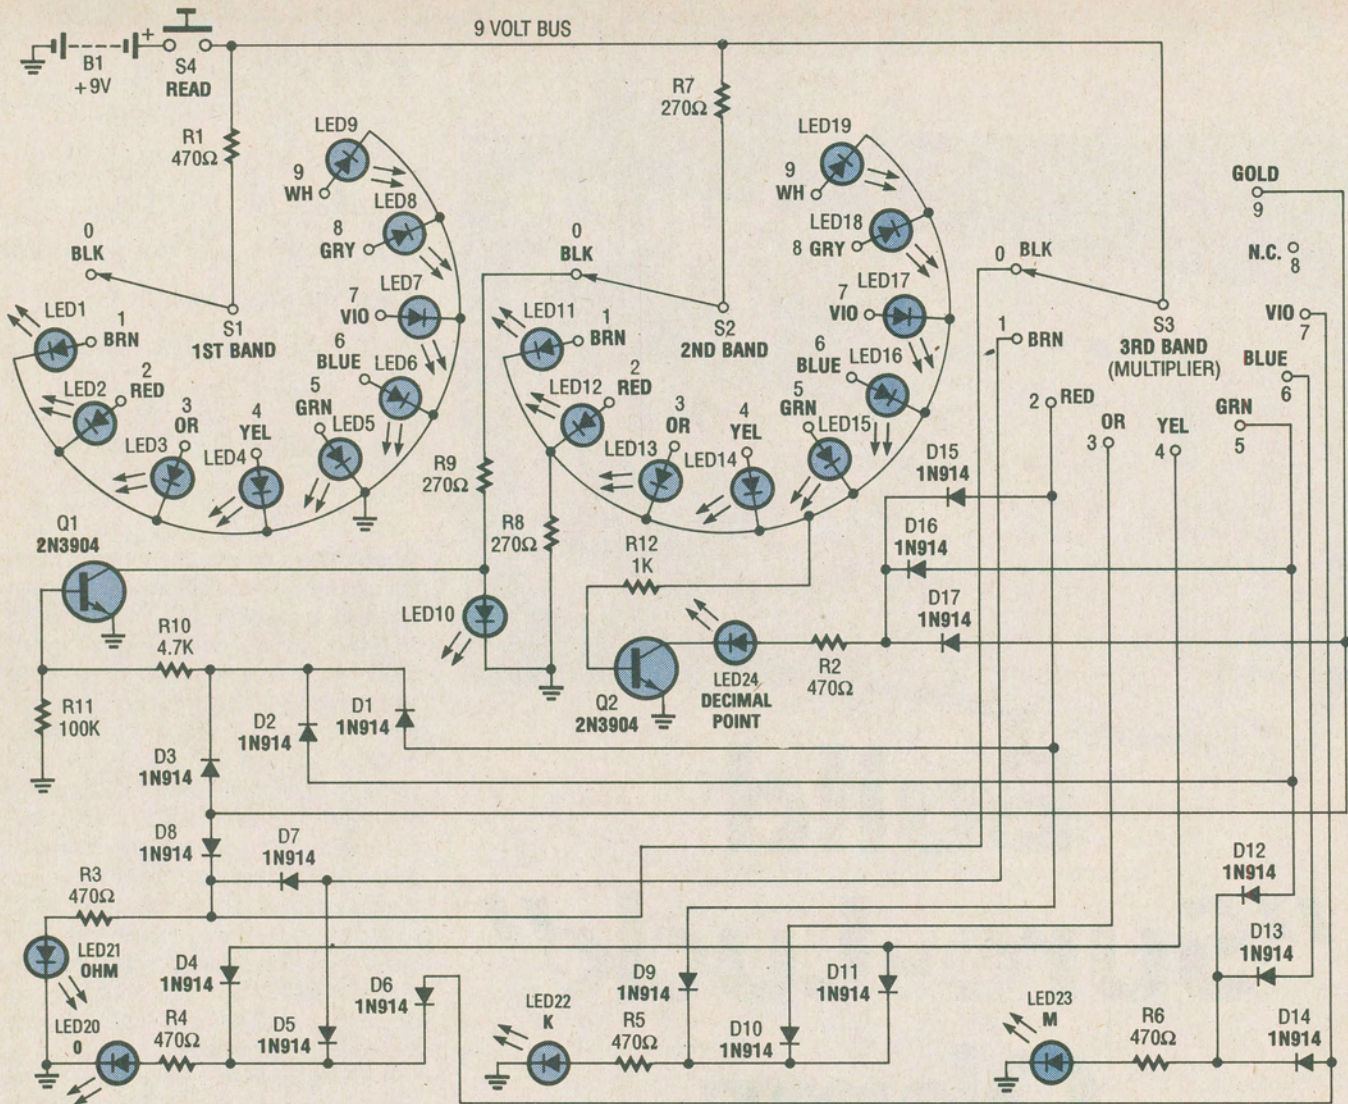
9 VOLT BUS

B1
+9V

S4
READ

R1
470Ω

R7
270Ω

LED9
9
WH

LED8
8
GRY

LED7
7
VIO

6
BLUE
LED6

5
GRN
LED5

LED1
1
BRN

LED2
2
RED

3
OR
LED3

4
YEL
LED4

0
BLK

S1
1ST BAND

0
BLK

LED11
1
BRN

S2
2ND BAND

LED12
2
RED

3
OR
LED13

4
YEL
LED14

LED19
9
WH

LED18
8 GRY

LED17
7
VIO

6
BLUE
LED16

5
GRN
LED15

0 BLK

1 BRN

S3
3RD BAND
(MULTIPLIER)

2 RED

OR
3

YEL
4

GOLD
9

N.C.
8

VIO
7

BLUE
6

GRN
5

D15
1N914

D16
1N914

D17
1N914

R9
270Ω

R8
270Ω

R12
1K

Q1
2N3904

R10
4.7K

R11
100K

LED10

Q2
2N3904

LED24
DECIMAL
POINT

R2
470Ω

D1
1N914

D2
1N914

D3
1N914

D8
1N914

D7
1N914

R3
470Ω

LED21
OHM

D4
1N914

D5
1N914

D6
1N914

LED20
0

R4
470Ω

LED22
K

R5
470Ω

D9
1N914

D10
1N914

D11
1N914

LED23
M

R6
470Ω

D12
1N914

D13
1N914

D14
1N914